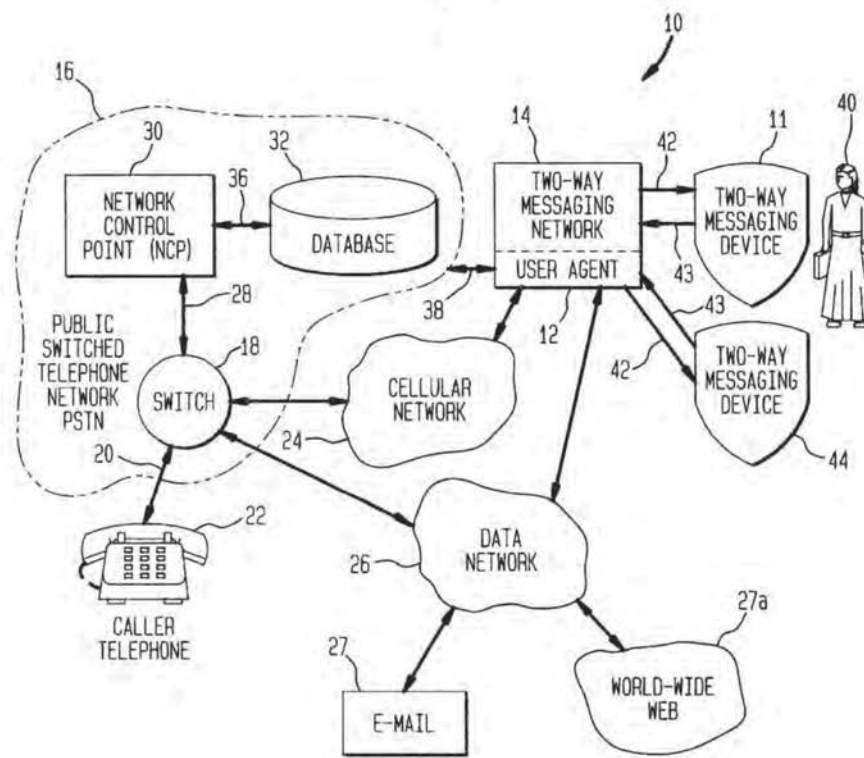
10

16

30

NETWORK CONTROL POINT (NCP)

36

32

DATABASE

14

TWO-WAY MESSAGING NETWORK

USER AGENT

42

11

TWO-WAY MESSAGING DEVICE

40

43

28

PUBLIC SWITCHED TELEPHONE NETWORK PSTN

38

12

43

18

SWITCH

CELLULAR NETWORK

42

TWO-WAY MESSAGING DEVICE

24

20

44

22

26

DATA NETWORK

CALLER TELEPHONE

27a

27

WORLD-WIDE WEB

E-MAIL